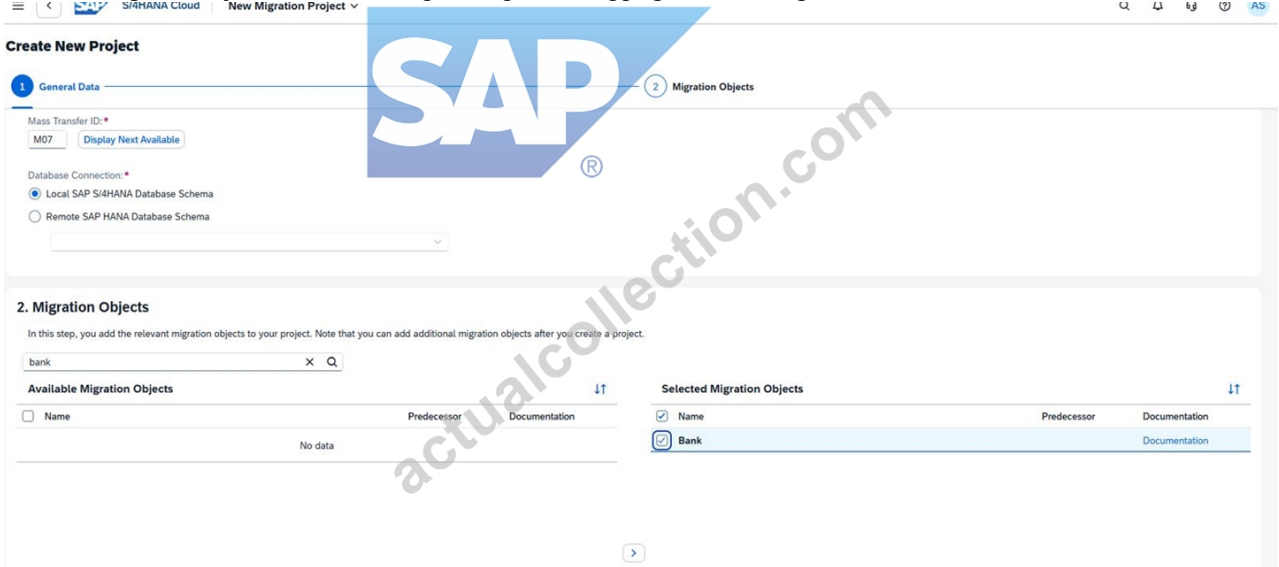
S/4HANA Cloud New Migration Project

AS

Create New Project

1 General Data

2 Migration Objects

Mass Transfer ID:*

M07 Display Next Available

Database Connection:*

Local SAP S/4HANA Database Schema

Remote SAP HANA Database Schema

2. Migration Objects

In this step, you add the relevant migration objects to your project. Note that you can add additional migration objects after you create a project.

bank

Available Migration Objects

| Name | Predecessor | Documentation |
|---|---|---|
| No data | | |

Selected Migration Objects

| Name | Predecessor | Documentation |
|---|---|---|
| Bank | | Documentation |

SAP ®

actualcollection.com